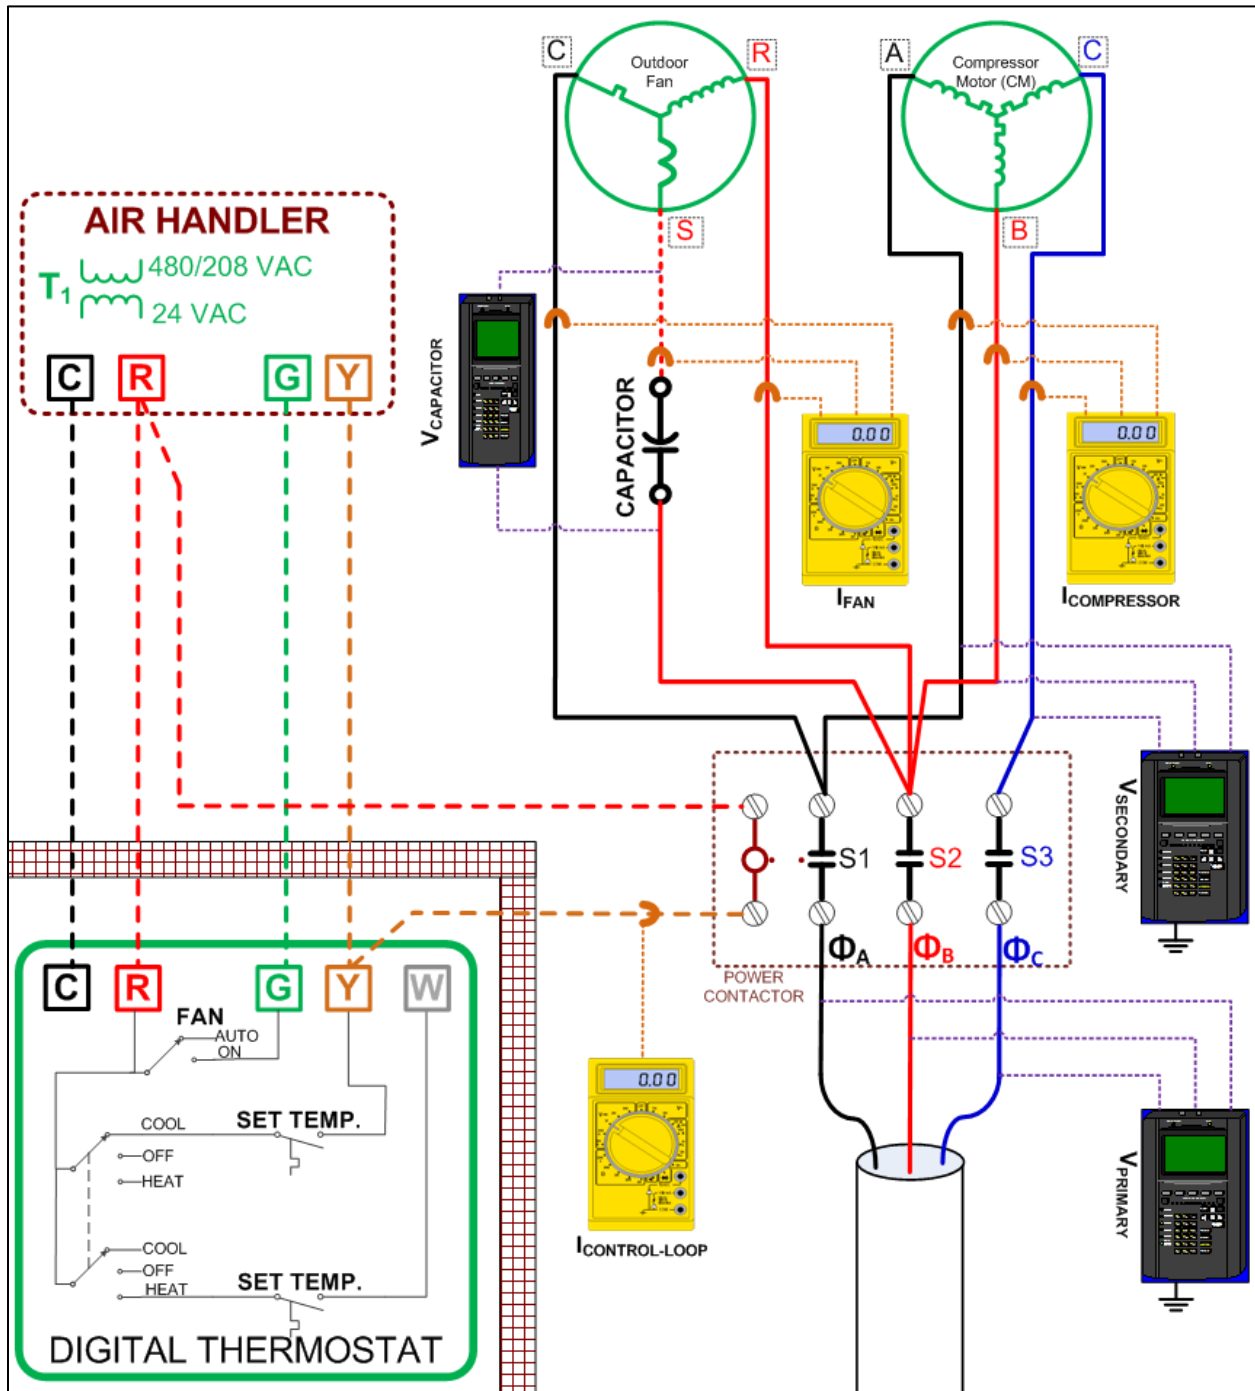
C
Outdoor Fan
R
A
Compressor Motor (CM)
C
S
B
AIR HANDLER
$T_1$ 480/208 VAC
24 VAC
C R G Y
$V_{CAPACITOR}$
CAPACITOR
0.00
$I_{FAN}$
0.00
$I_{COMPRESSOR}$
$V_{SECONDARY}$
S1 S2 S3
$\Phi_A$ $\Phi_B$ $\Phi_C$
POWER CONTACTOR
C R G Y W
FAN
AUTO
ON
COOL
SET TEMP.
OFF
HEAT
COOL
OFF
HEAT
SET TEMP.
DIGITAL THERMOSTAT
0.00
$I_{CONTROL-LOOP}$
$V_{PRIMARY}$